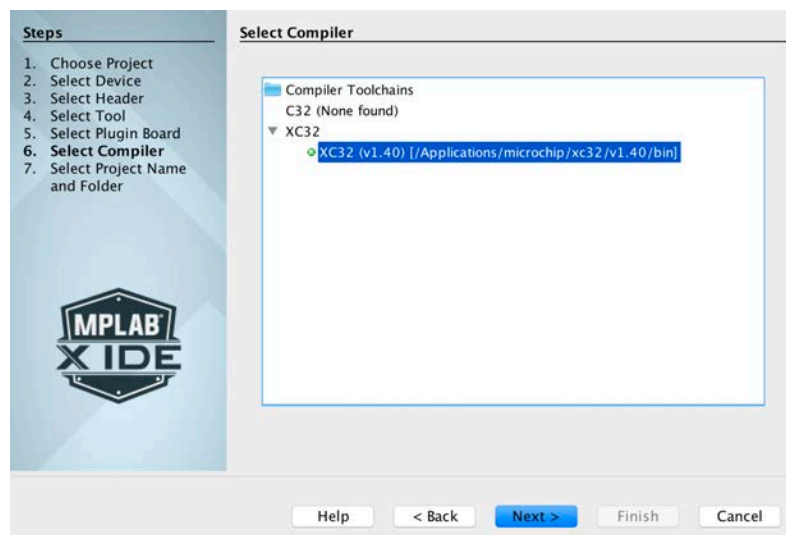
Steps

1. Choose Project
2. Select Device
3. Select Header
4. Select Tool
5. Select Plugin Board
6. Select Compiler
7. Select Project Name and Folder

MPLAB
X IDE

Select Compiler

Compiler Toolchains
C32 (None found)
XC32
XC32 (v1.40) [/Applications/microchip/xc32/v1.40/bin]

Help
< Back
Next >
Finish
Cancel